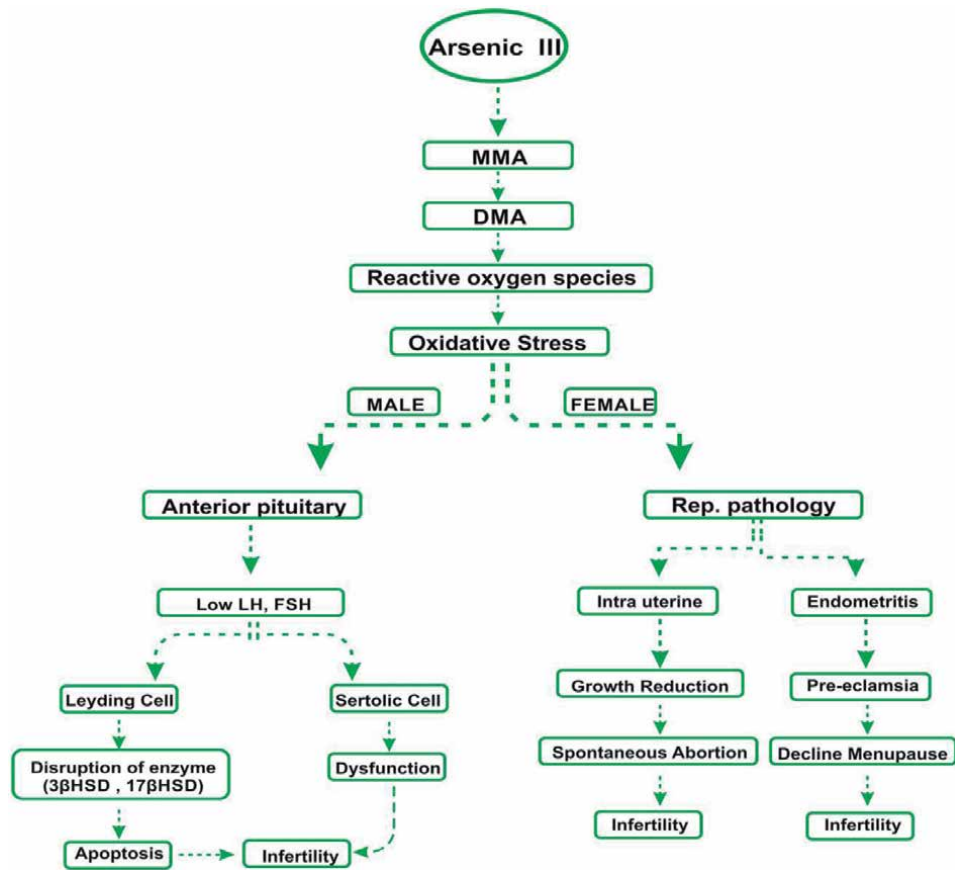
Arsenic III

MMA

DMA

Reactive oxygen species

Oxidative Stress

MALE

FEMALE

Anterior pituitary

Low LH, FSH

Leyding Cell

Disruption of enzyme (3βHSD , 17βHSD)

Apoptosis

Sertolic Cell

Dysfunction

Infertility

Rep. pathology

Intra uterine

Growth Reduction

Spontaneous Abortion

Infertility

Endometritis

Pre-eclamsia

Decline Menupause

Infertility